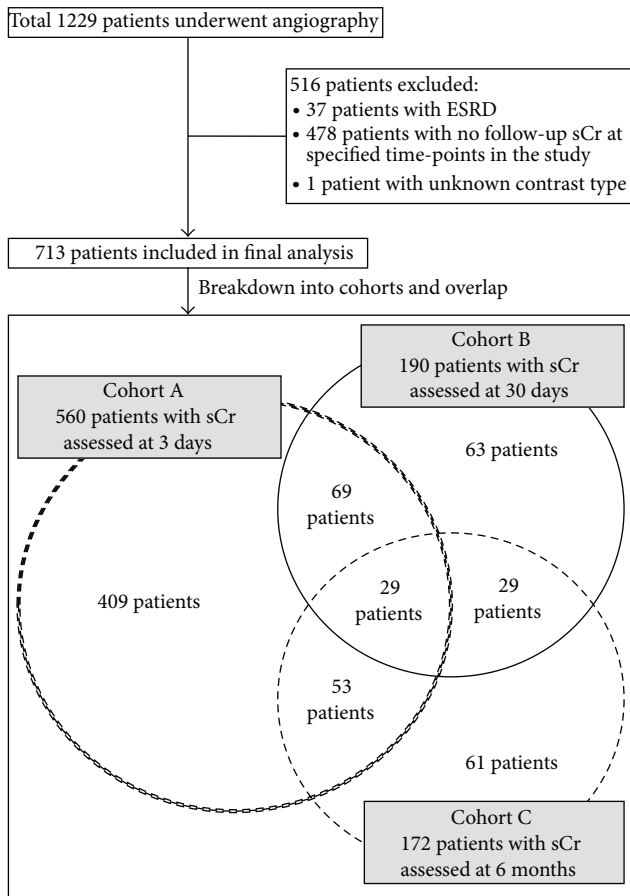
Total 1229 patients underwent angiography

516 patients excluded:
• 37 patients with ESRD
• 478 patients with no follow-up sCr at specified time-points in the study
• 1 patient with unknown contrast type

713 patients included in final analysis

Breakdown into cohorts and overlap

Cohort B
190 patients with sCr assessed at 30 days

Cohort A
560 patients with sCr assessed at 3 days

63 patients

69 patients

409 patients

29 patients

29 patients

53 patients

61 patients

Cohort C
172 patients with sCr assessed at 6 months